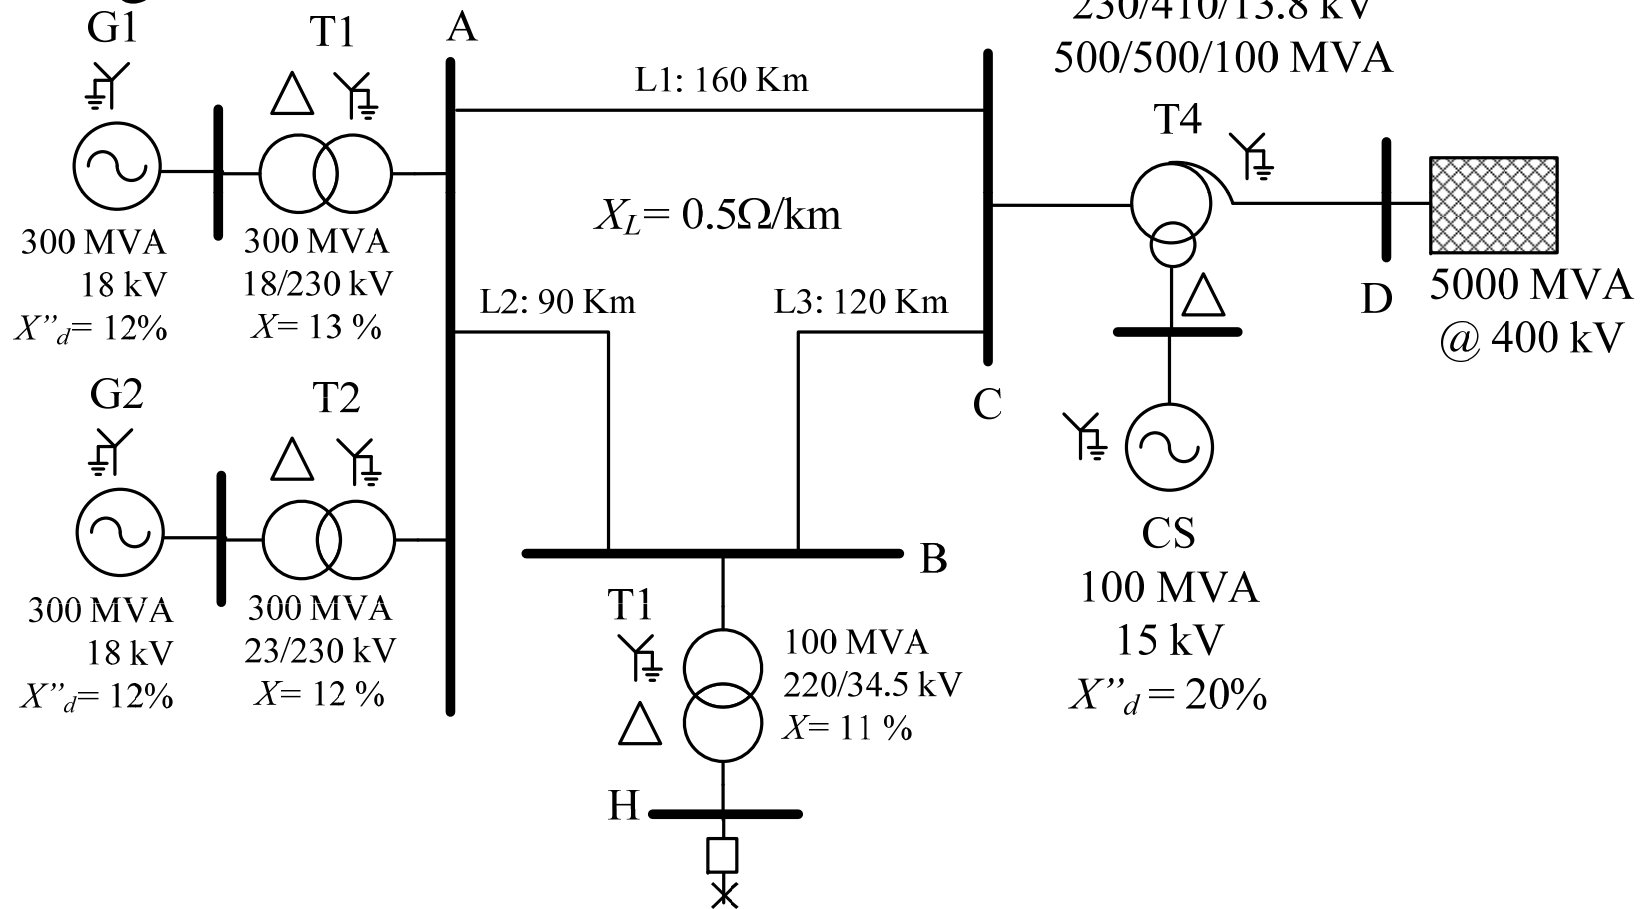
G1

T1

A

230/410/13.8 kV
500/500/100 MVA

L1: 160 Km

T4

300 MVA
18 kV
$X''_d$= 12%

300 MVA
18/230 kV
$X$= 13 %

$X_L$= 0.5Ω/km

L2: 90 Km

L3: 120 Km

D

5000 MVA
@ 400 kV

C

G2

T2

300 MVA
18 kV
$X''_d$= 12%

300 MVA
23/230 kV
$X$= 12 %

B

T1

100 MVA
220/34.5 kV
$X$= 11 %

H

CS
100 MVA
15 kV
$X''_d$ = 20%